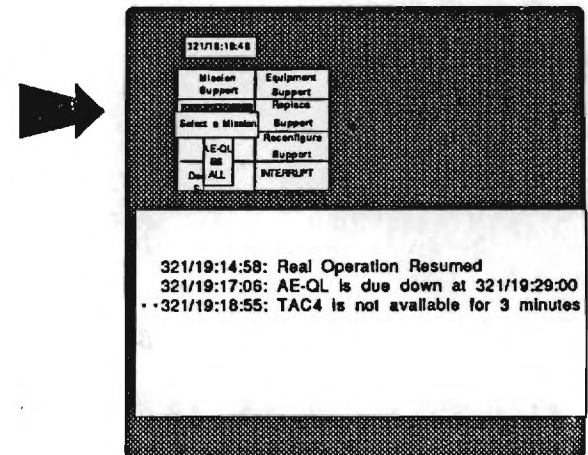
321/19:18:48

Mission Support

Equipment Support

Replace Support

Select a Mission

Reconfigure Support

AE-QL

SS

ALL

INTERRUPT

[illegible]

321/19:14:58: Real Operation Resumed
321/19:17:06: AE-QL is due down at 321/19:29:00
321/19:18:55: TAC4 is not available for 3 minutes